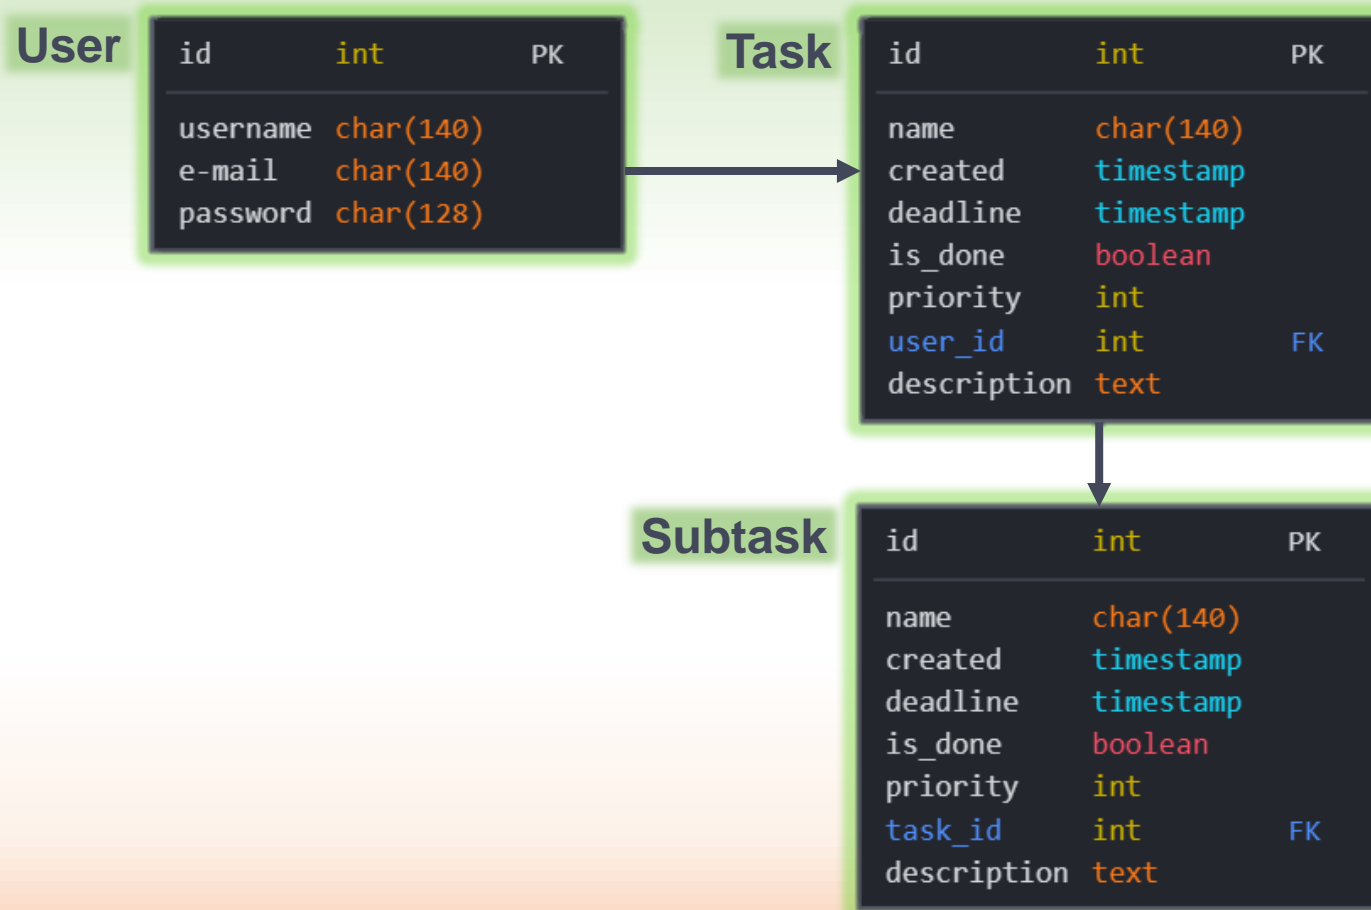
User

| id | int | PK |
|---|---|---|
| username | char(140) | |
| e-mail | char(140) | |
| password | char(128) | |

Task

| id | int | PK |
|---|---|---|
| name | char(140) | |
| created | timestamp | |
| deadline | timestamp | |
| is_done | boolean | |
| priority | int | |
| user_id | int | FK |
| description | text | |

Subtask

| id | int | PK |
|---|---|---|
| name | char(140) | |
| created | timestamp | |
| deadline | timestamp | |
| is_done | boolean | |
| priority | int | |
| task_id | int | FK |
| description | text | |